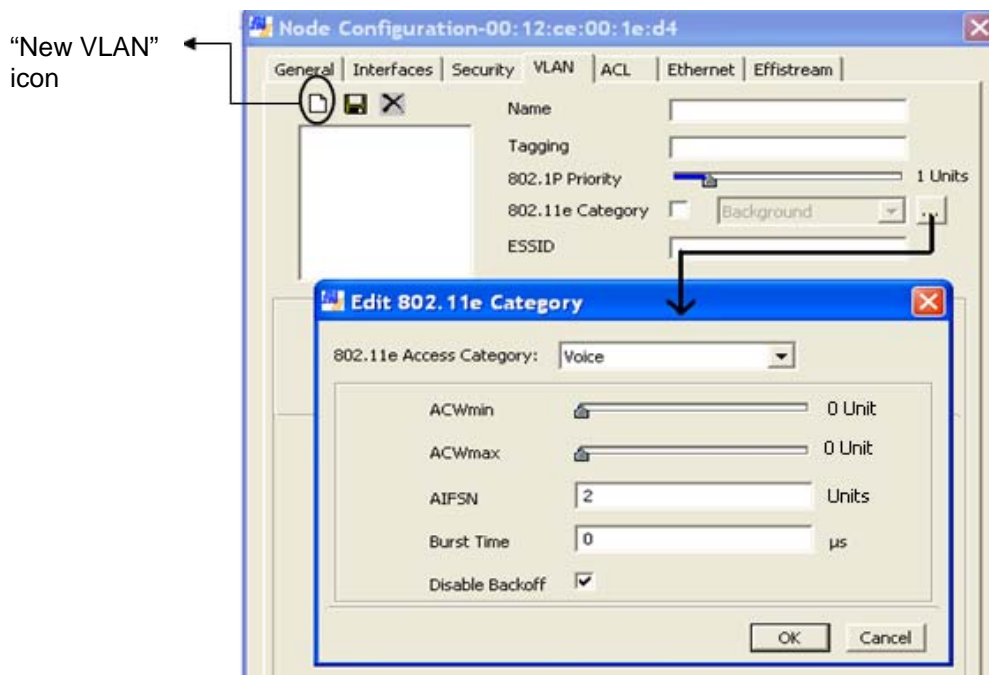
"New VLAN" icon

Node Configuration-00:12:ce:00:1e:d4

General | Interfaces | Security | VLAN | ACL | Ethernet | Effistream

Name

Tagging

802.1P Priority 1 Units

802.11e Category Background ...

ESSID

Edit 802.11e Category

802.11e Access Category: Voice

ACWmin 0 Unit

ACWmax 0 Unit

AIFSN 2 Units

Burst Time 0 µs

Disable Backoff

OK Cancel